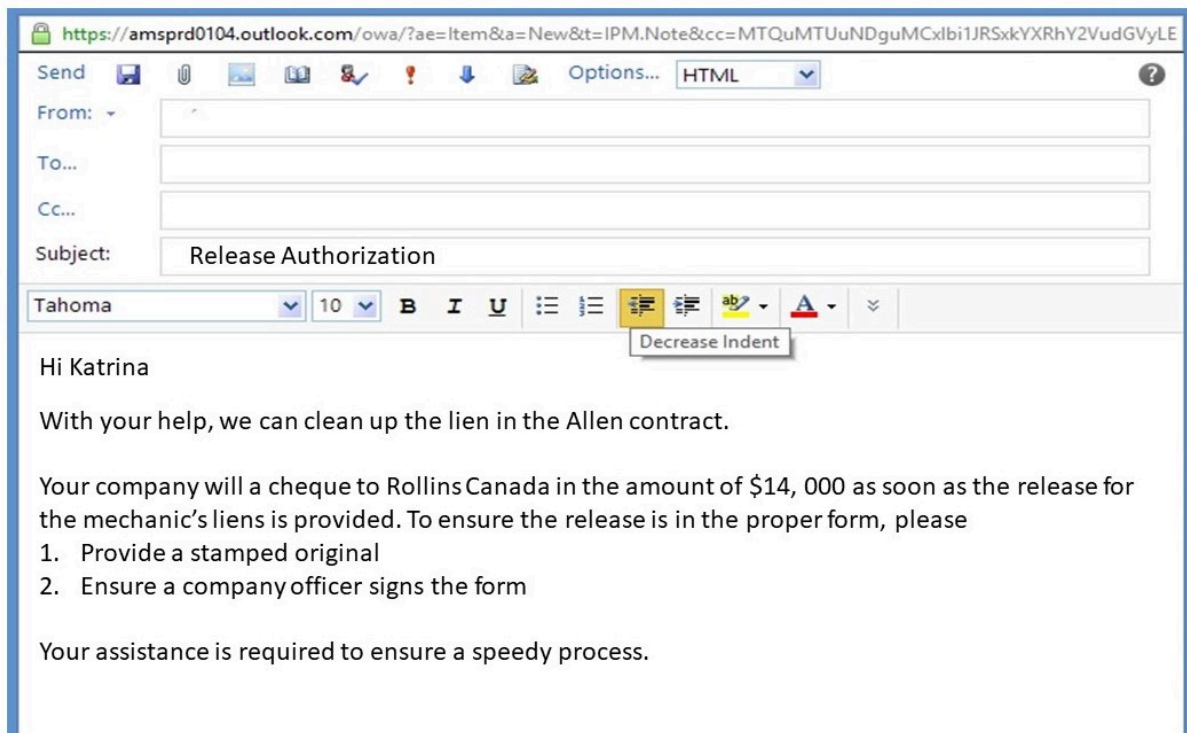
https://amsprd0104.outlook.com/owa/?ae=Item&a=New&t=IPM.Note&cc=MTQuMTUuNDguMCxlbi1JRSxkYXRhY2VudGVyLE

Send Options... HTML

From:

To...

Cc...

Subject: Release Authorization

Tahoma 10 B I U

Decrease Indent

Hi Katrina

With your help, we can clean up the lien in the Allen contract.

Your company will a cheque to Rollins Canada in the amount of \$14, 000 as soon as the release for the mechanic's liens is provided. To ensure the release is in the proper form, please
1. Provide a stamped original
2. Ensure a company officer signs the form

Your assistance is required to ensure a speedy process.